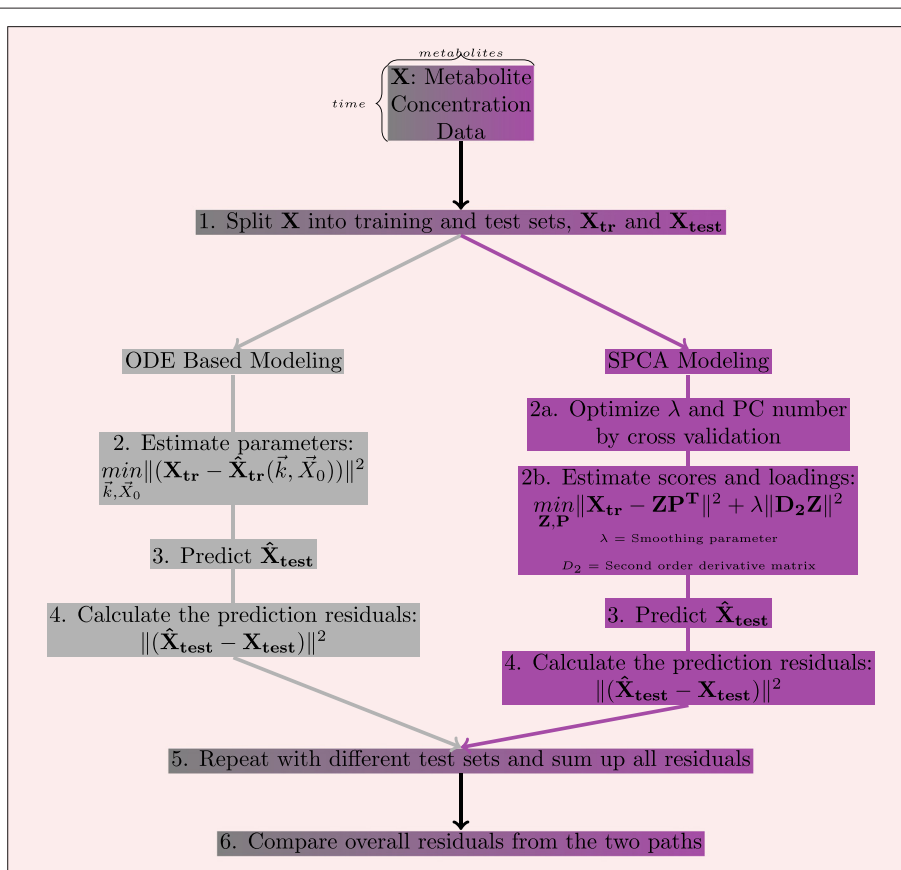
$metabolites$

$time$

$\mathbf{X}$: Metabolite Concentration Data

1. Split $\mathbf{X}$ into training and test sets, $\mathbf{X_{tr}}$ and $\mathbf{X_{test}}$

ODE Based Modeling

2. Estimate parameters: $\min_{\vec{k},\vec{X}_0} \|(\mathbf{X_{tr}} - \hat{\mathbf{X}}_{\mathbf{tr}}(\vec{k},\vec{X}_0))\|^2$

3. Predict $\hat{\mathbf{X}}_{\mathbf{test}}$

4. Calculate the prediction residuals: $\|(\hat{\mathbf{X}}_{\mathbf{test}} - \mathbf{X_{test}})\|^2$

SPCA Modeling

2a. Optimize $\lambda$ and PC number by cross validation

2b. Estimate scores and loadings: $\min_{\mathbf{Z},\mathbf{P}} \|\mathbf{X_{tr}} - \mathbf{ZP^T}\|^2 + \lambda\|\mathbf{D_2 Z}\|^2$

$\lambda$ = Smoothing parameter

$D_2$ = Second order derivative matrix

3. Predict $\hat{\mathbf{X}}_{\mathbf{test}}$

4. Calculate the prediction residuals: $\|(\hat{\mathbf{X}}_{\mathbf{test}} - \mathbf{X_{test}})\|^2$

5. Repeat with different test sets and sum up all residuals

6. Compare overall residuals from the two paths